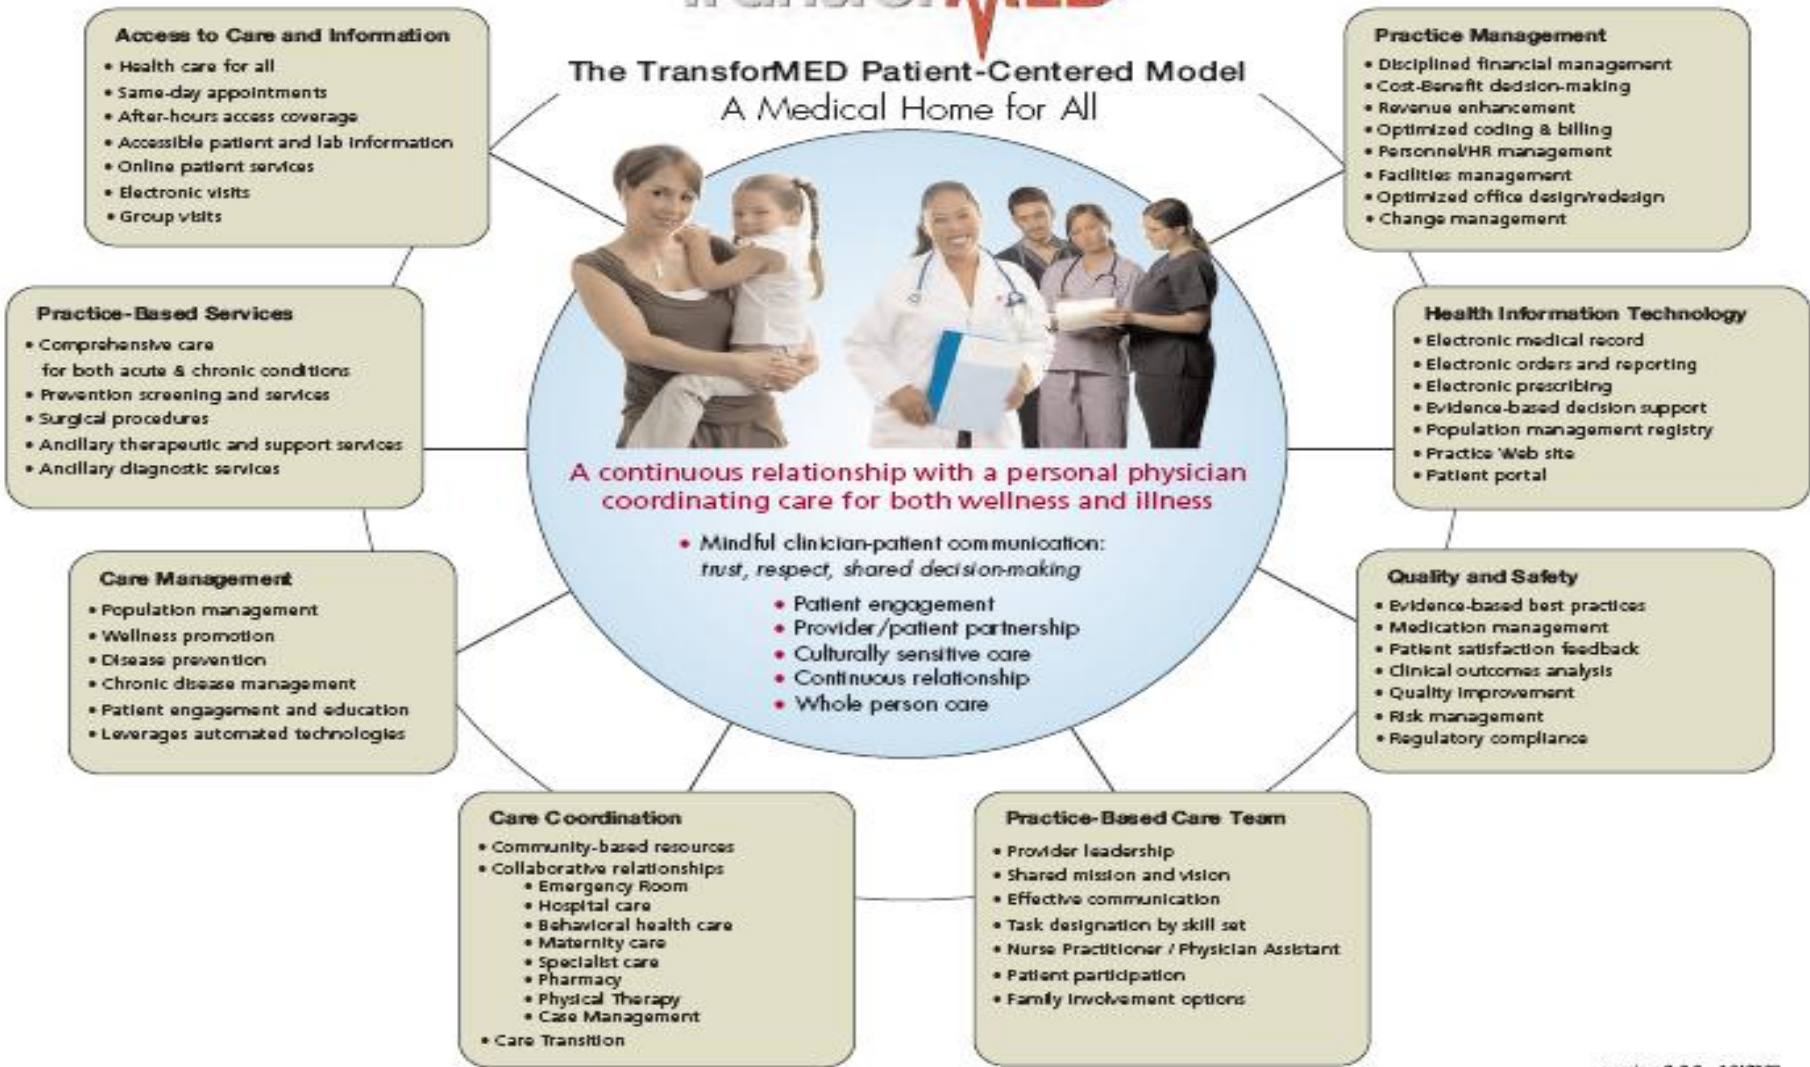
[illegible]

The TransforMED Patient-Centered Model
A Medical Home for All

Access to Care and Information
• Health care for all
• Same-day appointments
• After-hours access coverage
• Accessible patient and lab information
• Online patient services
• Electronic visits
• Group visits

Practice Management
• Disciplined financial management
• Cost-Benefit decision-making
• Revenue enhancement
• Optimized coding & billing
• Personnel/HR management
• Facilities management
• Optimized office design/redesign
• Change management

Practice-Based Services
• Comprehensive care for both acute & chronic conditions
• Prevention screening and services
• Surgical procedures
• Ancillary therapeutic and support services
• Ancillary diagnostic services

Health Information Technology
• Electronic medical record
• Electronic orders and reporting
• Electronic prescribing
• Evidence-based decision support
• Population management registry
• Practice Web site
• Patient portal

A continuous relationship with a personal physician coordinating care for both wellness and illness

• Mindful clinician-patient communication: trust, respect, shared decision-making
• Patient engagement
• Provider/patient partnership
• Culturally sensitive care
• Continuous relationship
• Whole person care

Care Management
• Population management
• Wellness promotion
• Disease prevention
• Chronic disease management
• Patient engagement and education
• Leverages automated technologies

Quality and Safety
• Evidence-based best practices
• Medication management
• Patient satisfaction feedback
• Clinical outcomes analysis
• Quality improvement
• Risk management
• Regulatory compliance

Care Coordination
• Community-based resources
• Collaborative relationships
• Emergency Room
• Hospital care
• Behavioral health care
• Maternity care
• Specialist care
• Pharmacy
• Physical Therapy
• Case Management
• Care Transition

Practice-Based Care Team
• Provider leadership
• Shared mission and vision
• Effective communication
• Task designation by skill set
• Nurse Practitioner / Physician Assistant
• Patient participation
• Family involvement options

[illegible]